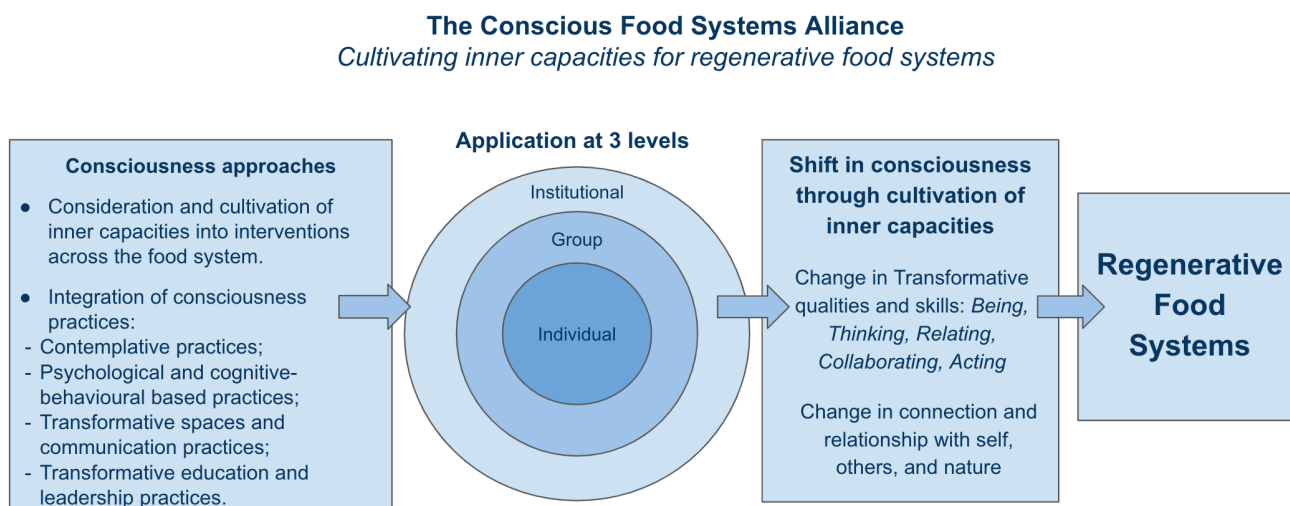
The Conscious Food Systems Alliance
Cultivating inner capacities for regenerative food systems

Consciousness approaches

- Consideration and cultivation of inner capacities into interventions across the food system.
- Integration of consciousness practices:
- Contemplative practices;
- Psychological and cognitive-behavioural based practices;
- Transformative spaces and communication practices;
- Transformative education and leadership practices.

Application at 3 levels

Institutional

Group

Individual

Shift in consciousness through cultivation of inner capacities

Change in Transformative qualities and skills: Being, Thinking, Relating, Collaborating, Acting

Change in connection and relationship with self, others, and nature

Regenerative Food Systems